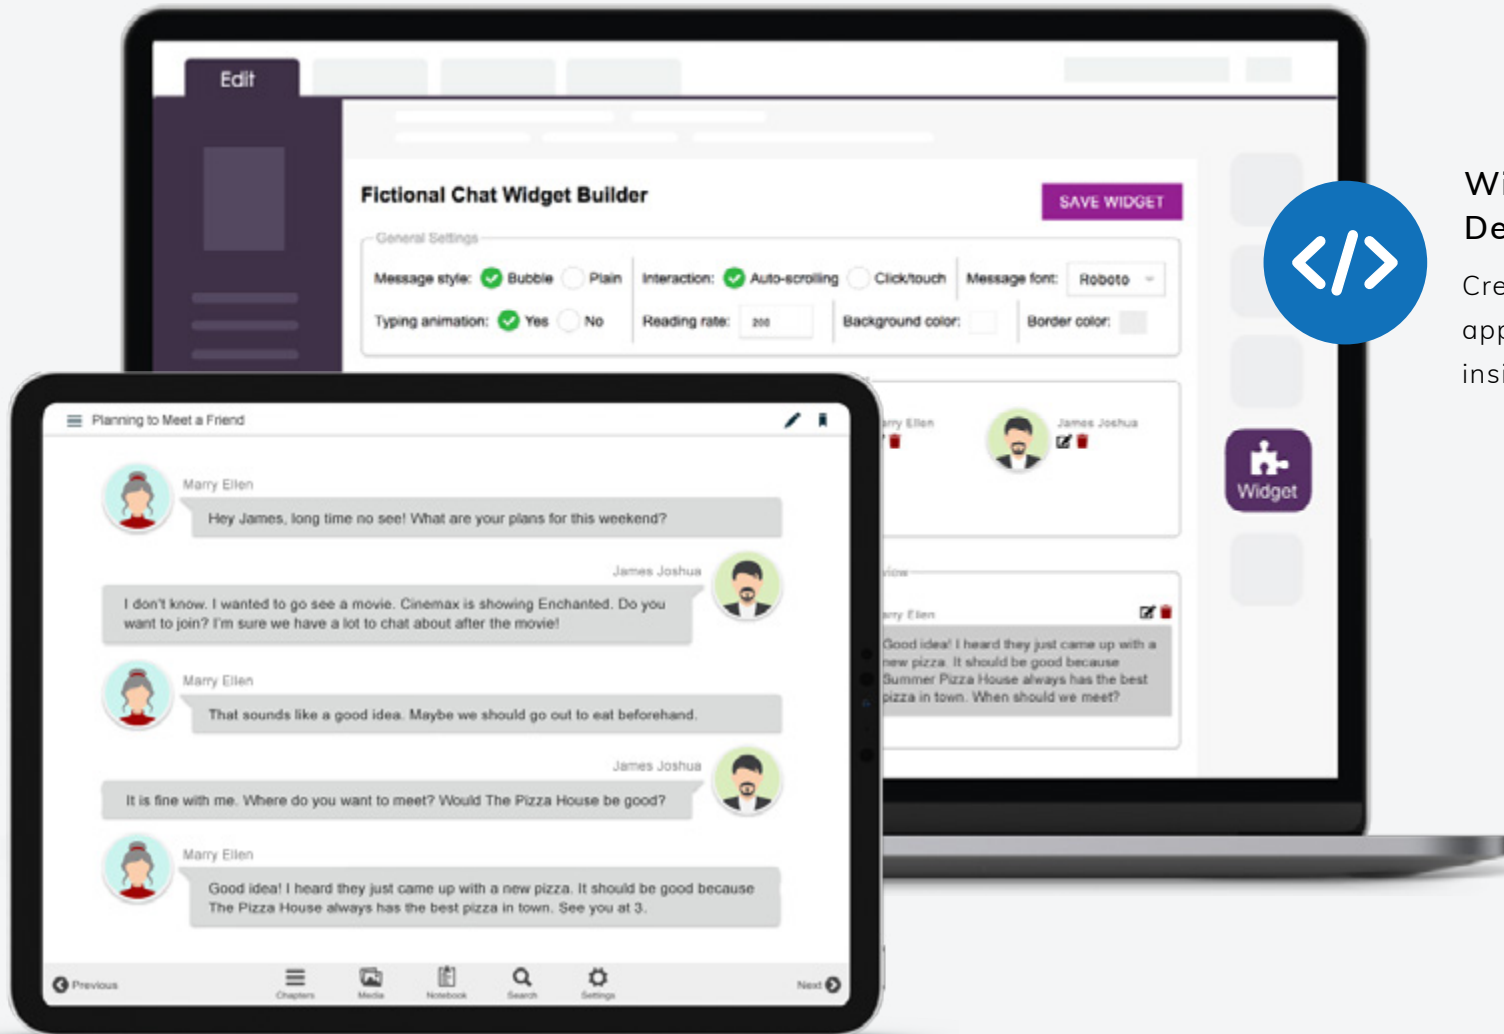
Edit

Fictional Chat Widget Builder

SAVE WIDGET

General Settings

Message style: Bubble Plain

Interaction: Auto-scrolling Click/touch

Message font: Roboto

Typing animation: Yes No

Reading rate: 200

Background color:

Border color:

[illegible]rry Ellen

James Joshua

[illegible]view

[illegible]rry Ellen

Good idea! I heard they just came up with a new pizza. It should be good because Summer Pizza House always has the best pizza in town. When should we meet?

Widget

Wi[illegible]
De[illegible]
Cre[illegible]
app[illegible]
insi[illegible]

Planning to Meet a Friend

Marry Ellen

Hey James, long time no see! What are your plans for this weekend?

James Joshua

I don't know. I wanted to go see a movie. Cinemax is showing Enchanted. Do you want to join? I'm sure we have a lot to chat about after the movie!

Marry Ellen

That sounds like a good idea. Maybe we should go out to eat beforehand.

James Joshua

It is fine with me. Where do you want to meet? Would The Pizza House be good?

Marry Ellen

Good idea! I heard they just came up with a new pizza. It should be good because The Pizza House always has the best pizza in town. See you at 3.

Previous

Chapters

Media

Notebook

Search

Settings

Next